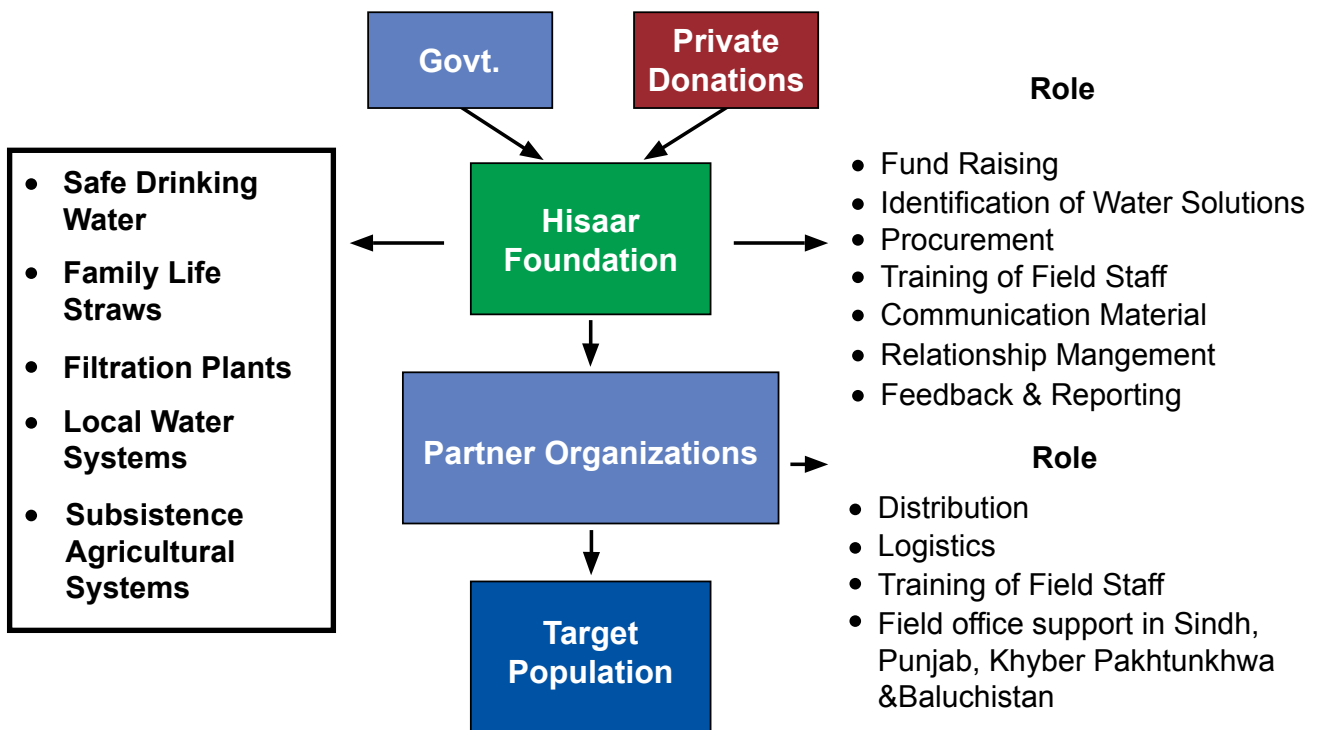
Govt.

Private Donations

Role

- Safe Drinking Water
- Family Life Straws
- Filtration Plants
- Local Water Systems
- Subsistence Agricultural Systems

Hisaar Foundation

- Fund Raising
- Identification of Water Solutions
- Procurement
- Training of Field Staff
- Communication Material
- Relationship Mangement
- Feedback & Reporting

Partner Organizations

Role

- Distribution
- Logistics
- Training of Field Staff
- Field office support in Sindh, Punjab, Khyber Pakhtunkhwa &Baluchistan

Target Population